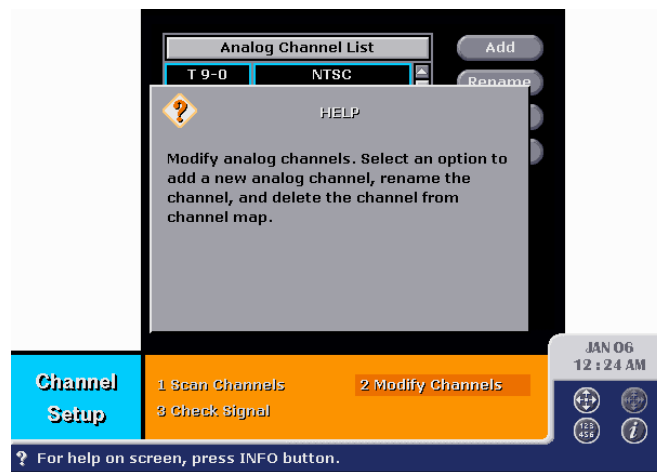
Analog Channel List
T 9-0
NTSC
Add
Rename
?
HELP
Modify analog channels. Select an option to add a new analog channel, rename the channel, and delete the channel from channel map.

JAN 06
12 : 24 AM
Channel Setup
1 Scan Channels
2 Modify Channels
3 Check Signal
123
456
i
? For help on screen, press INFO button.